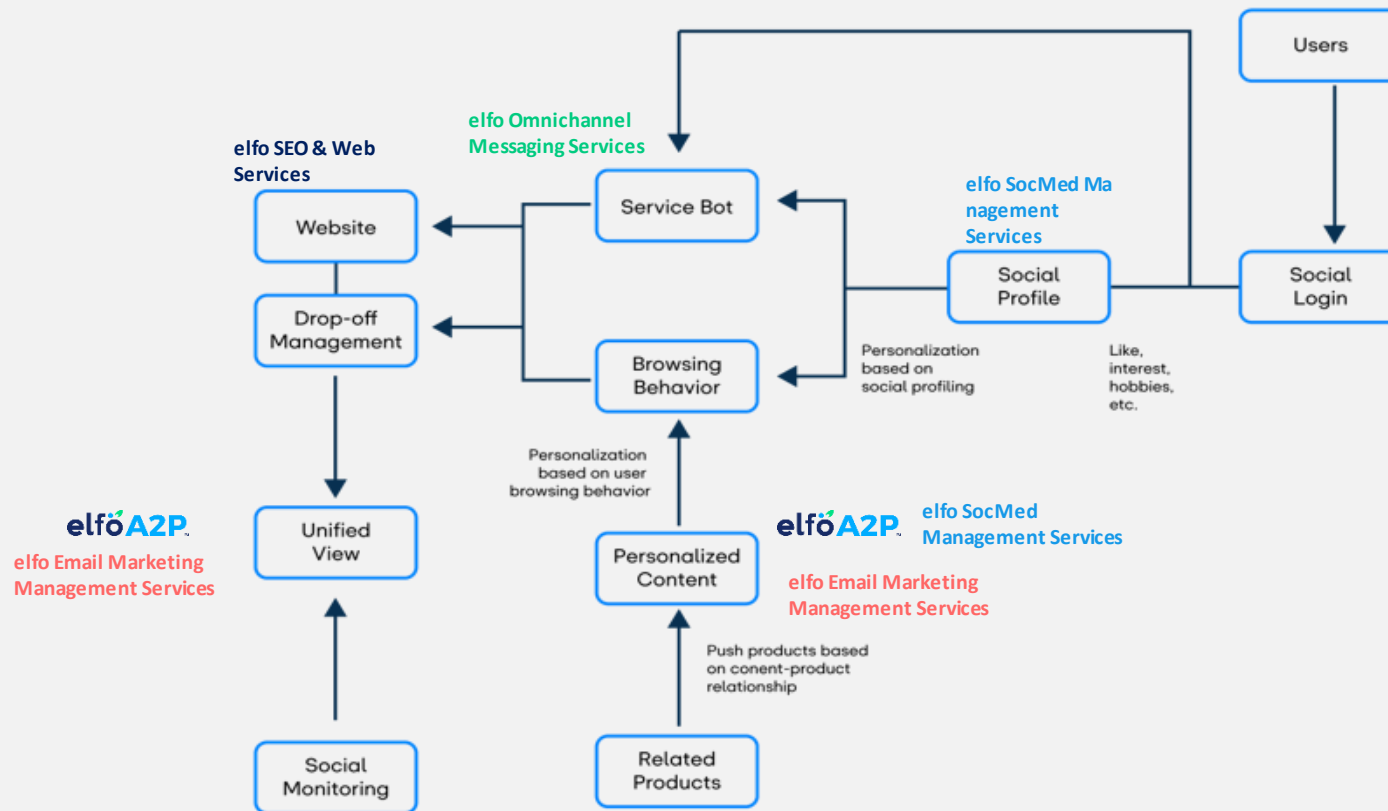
Users

elfo Omnichannel Messaging Services

elfo SEO & Web Services

Service Bot

Website

elfo SocMed Management Services

Social Profile

Social Login

Drop-off Management

Browsing Behavior

Personalization based on social profiling

Like, interest, hobbies, etc.

Personalization based on user browsing behavior

elfoA2P

elfo Email Marketing Management Services

Unified View

elfoA2P

elfo SocMed Management Services

Personalized Content

elfo Email Marketing Management Services

Push products based on conent-product relationship

Social Monitoring

Related Products